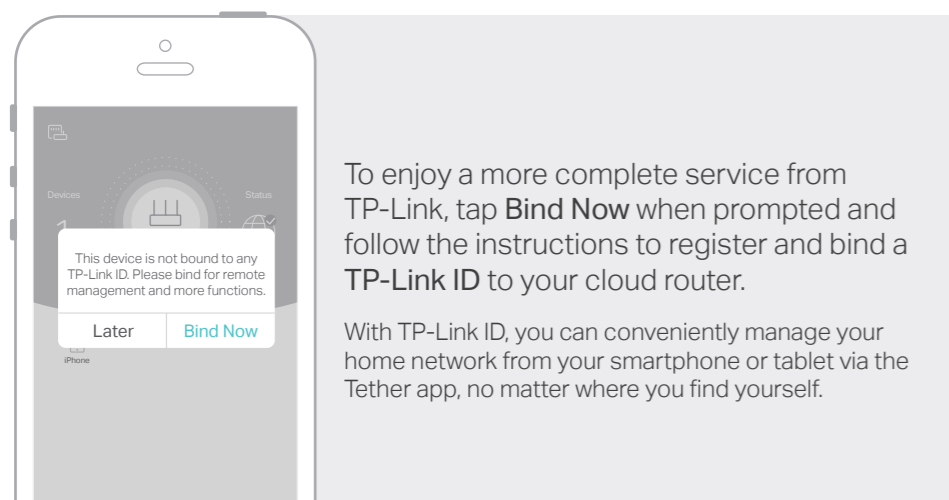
Devices

Status

1

This device is not bound to any TP-Link ID. Please bind for remote management and more functions.

Later Bind Now

iPhone

To enjoy a more complete service from TP-Link, tap Bind Now when prompted and follow the instructions to register and bind a TP-Link ID to your cloud router.

With TP-Link ID, you can conveniently manage your home network from your smartphone or tablet via the Tether app, no matter where you find yourself.